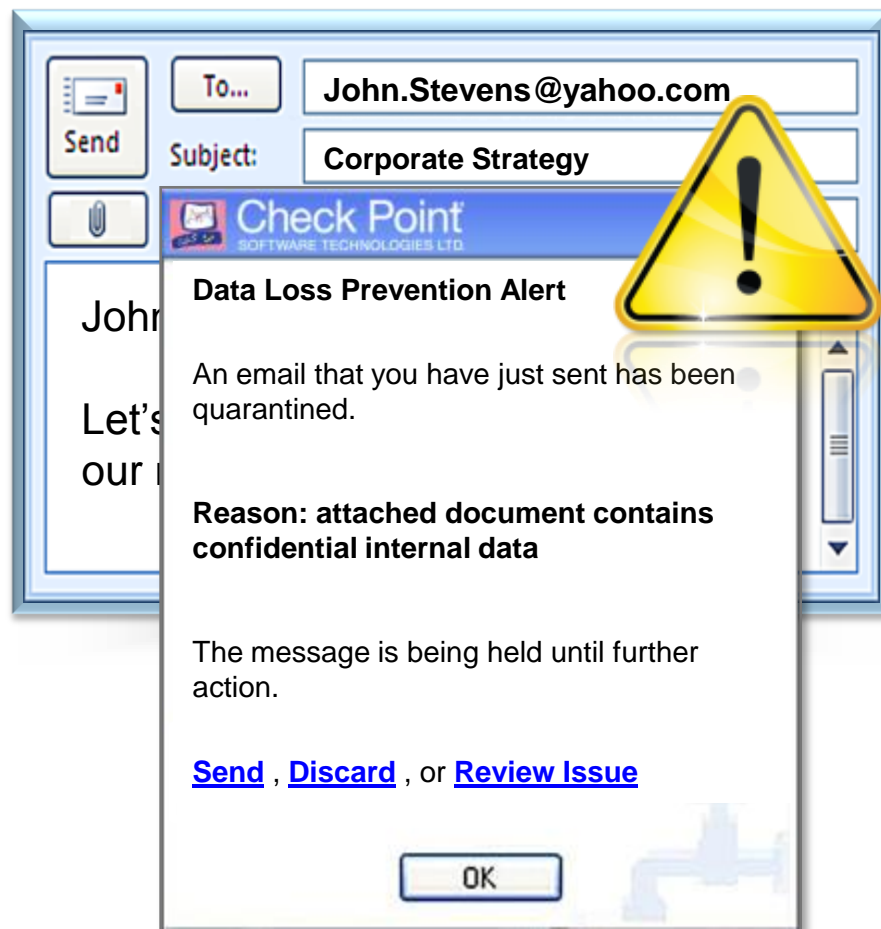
Send

To...

John.Stevens@yahoo.com

Subject:

Corporate Strategy

John

Let's
our r

Check Point
SOFTWARE TECHNOLOGIES LTD.

Data Loss Prevention Alert

An email that you have just sent has been quarantined.

Reason: attached document contains confidential internal data

The message is being held until further action.

Send , Discard , or Review Issue

OK